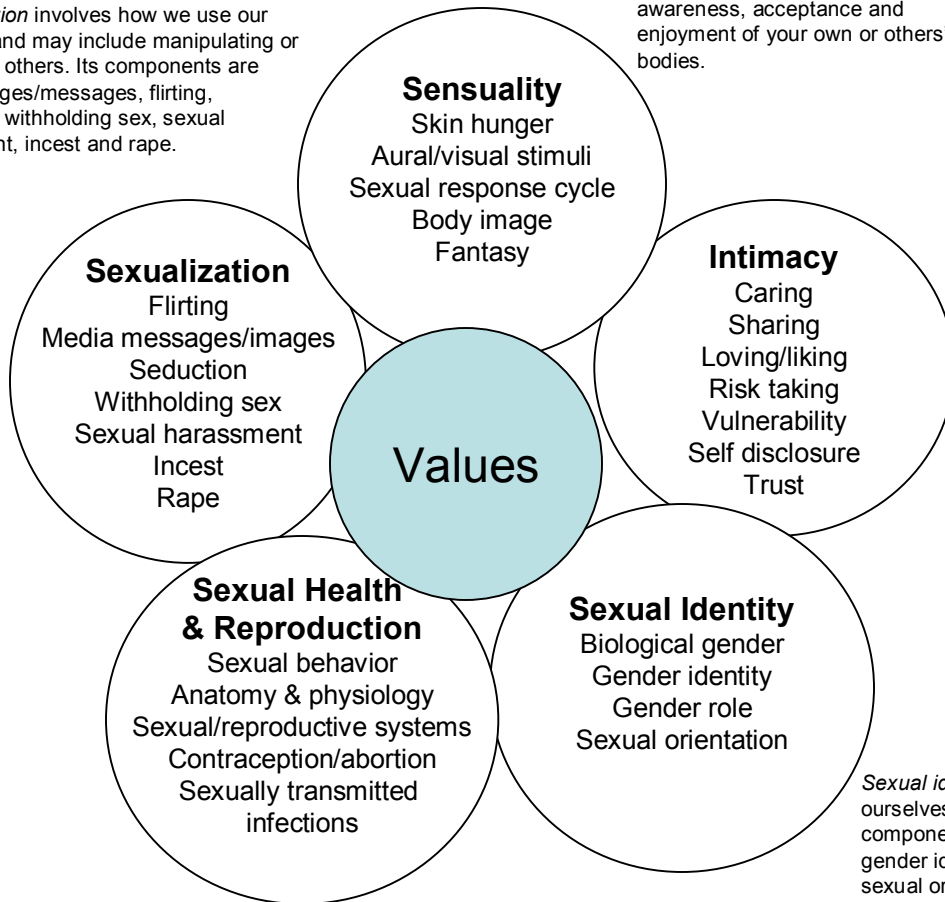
*ion* involves how we use our and may include manipulating or others. Its components are ges/messages, flirting, withholding sex, sexual nt, incest and rape.

awareness, acceptance and enjoyment of your own or others bodies.

**Sensuality**
Skin hunger
Aural/visual stimuli
Sexual response cycle
Body image
Fantasy

**Intimacy**
Caring
Sharing
Loving/liking
Risk taking
Vulnerability
Self disclosure
Trust

**Sexualization**
Flirting
Media messages/images
Seduction
Withholding sex
Sexual harassment
Incest
Rape

Values

**Sexual Health & Reproduction**
Sexual behavior
Anatomy & physiology
Sexual/reproductive systems
Contraception/abortion
Sexually transmitted infections

**Sexual Identity**
Biological gender
Gender identity
Gender role
Sexual orientation

*Sexual ic* ourselves compone gender ic sexual or